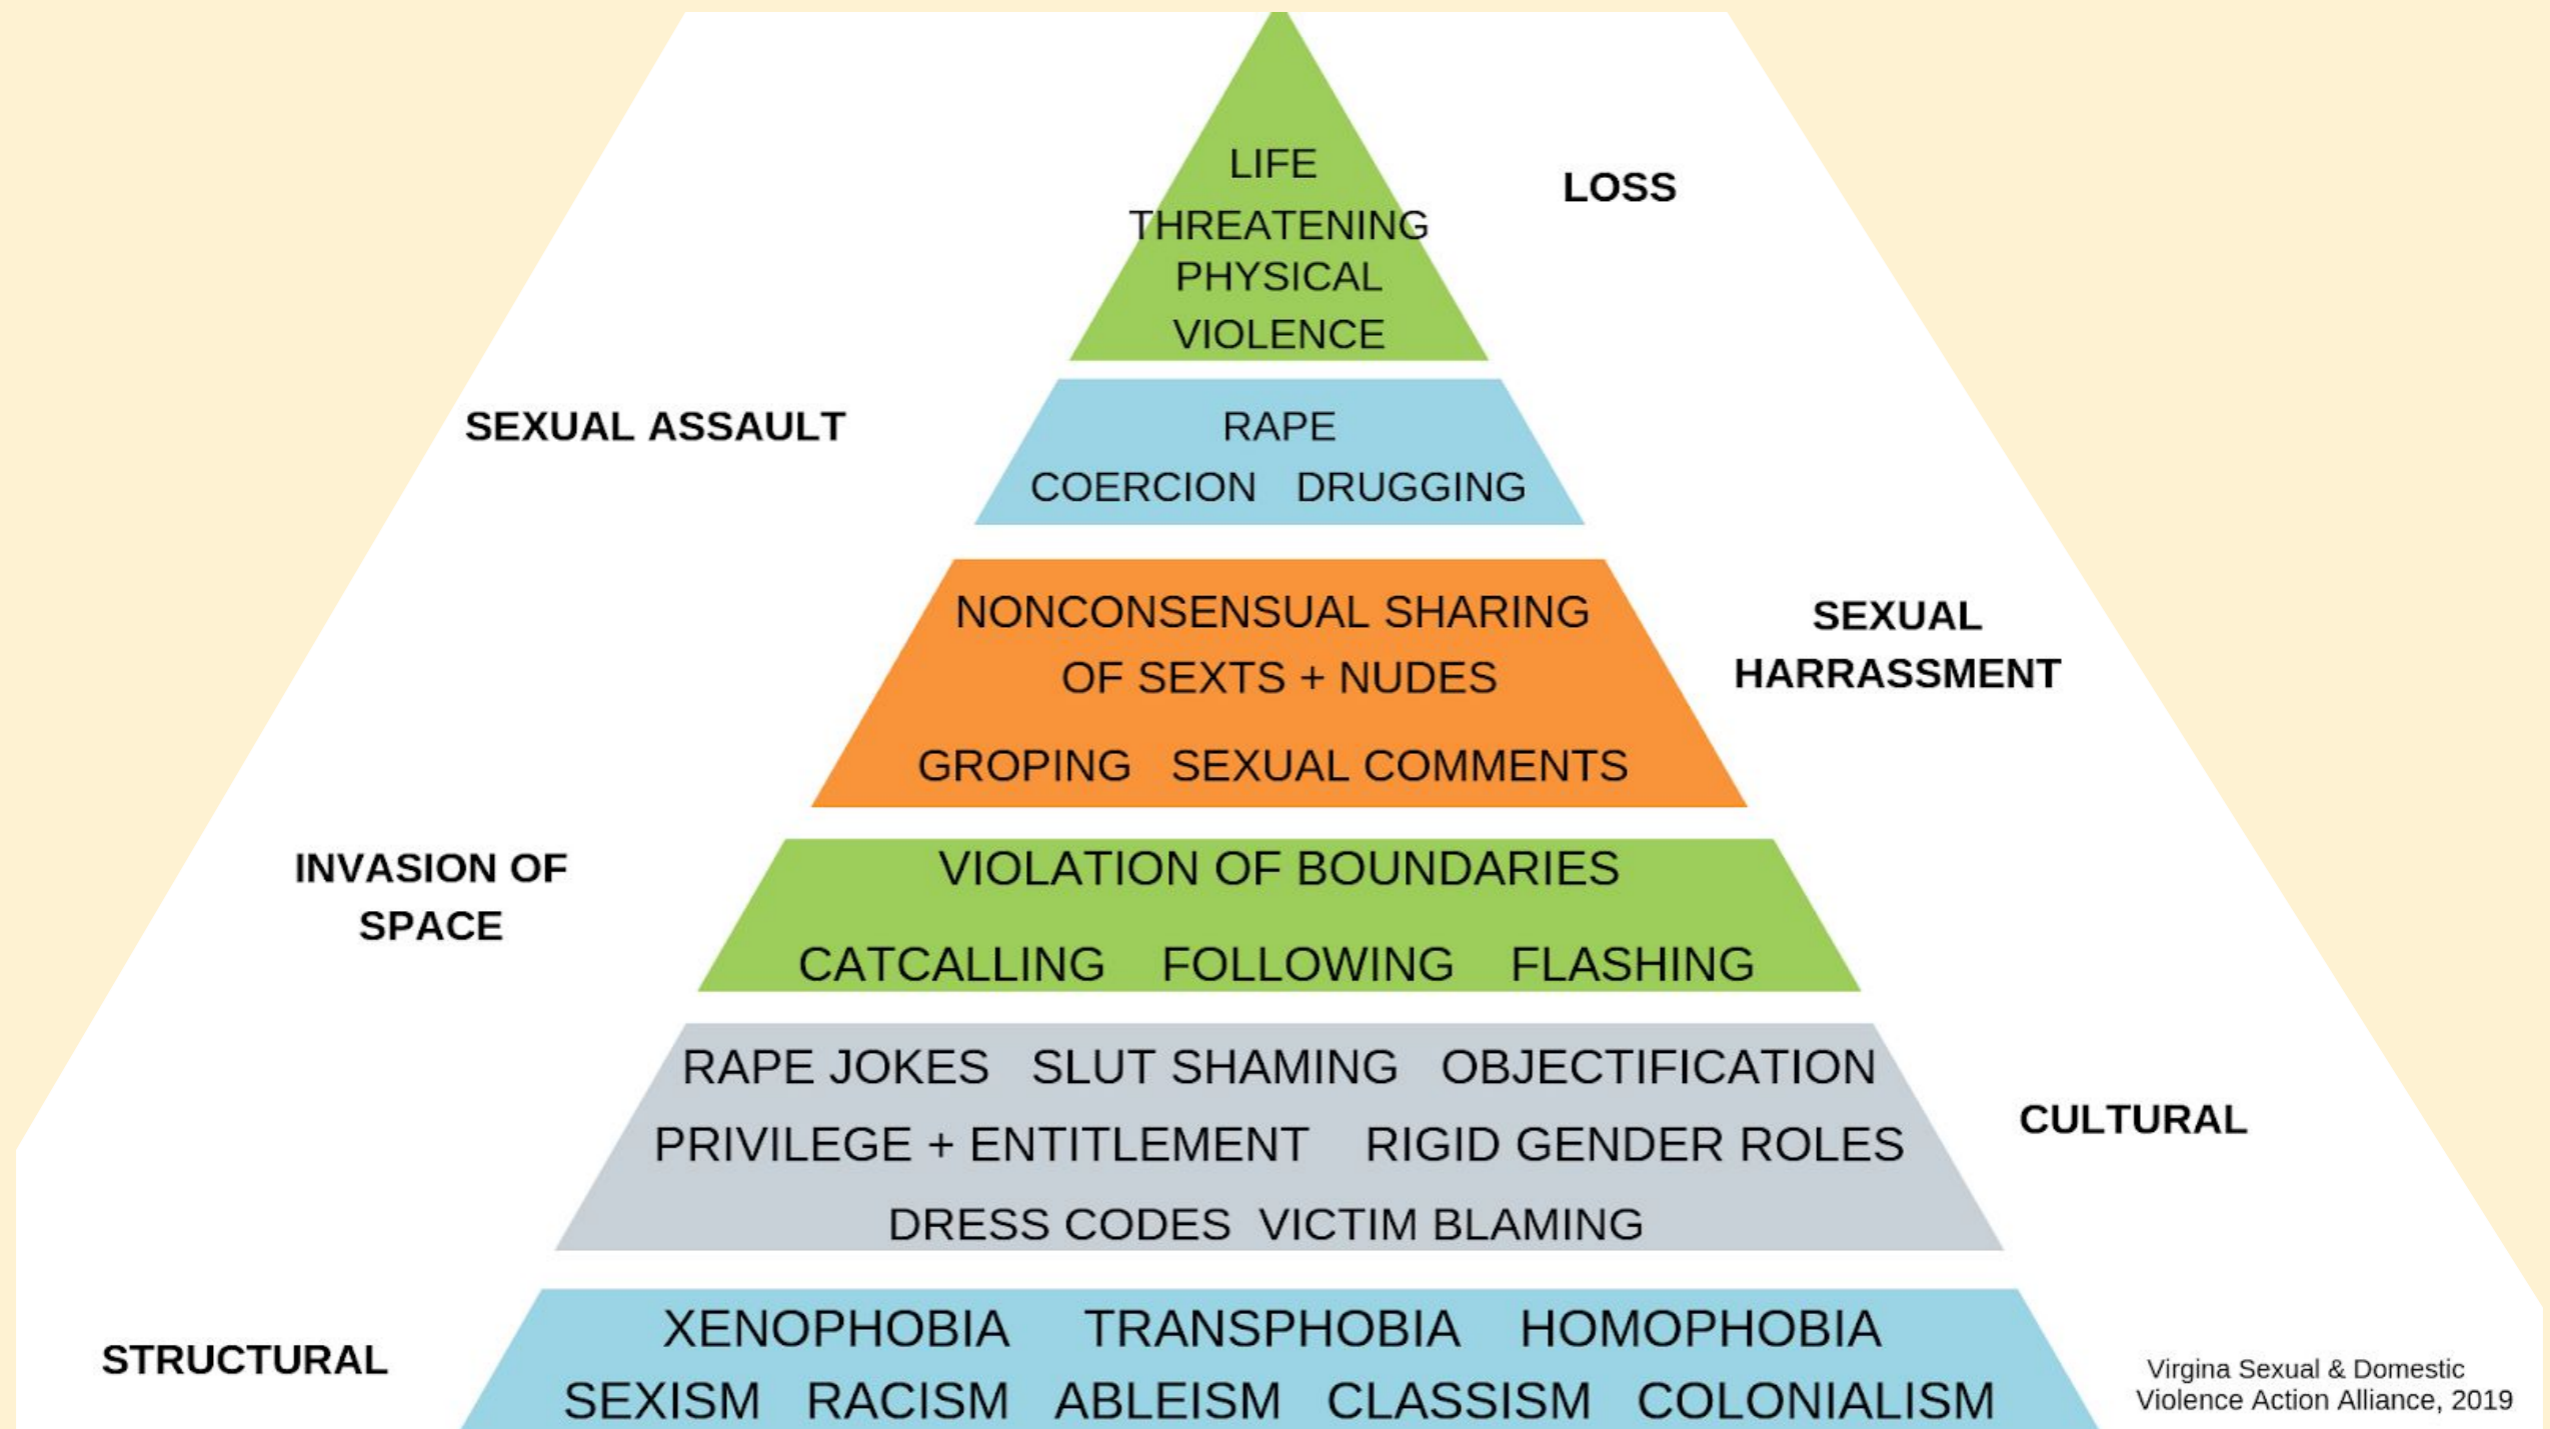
LIFE THREATENING PHYSICAL VIOLENCE

LOSS

SEXUAL ASSAULT

RAPE
COERCION DRUGGING

NONCONSENSUAL SHARING OF SEXTS + NUDES
GROPING SEXUAL COMMENTS

SEXUAL HARRASSMENT

INVASION OF SPACE

VIOLATION OF BOUNDARIES
CATCALLING FOLLOWING FLASHING

RAPE JOKES SLUT SHAMING OBJECTIFICATION
PRIVILEGE + ENTITLEMENT RIGID GENDER ROLES
DRESS CODES VICTIM BLAMING

CULTURAL

STRUCTURAL

XENOPHOBIA TRANSPHOBIA HOMOPHOBIA
SEXISM RACISM ABLEISM CLASSISM COLONIALISM

Virgina Sexual & Domestic Violence Action Alliance, 2019